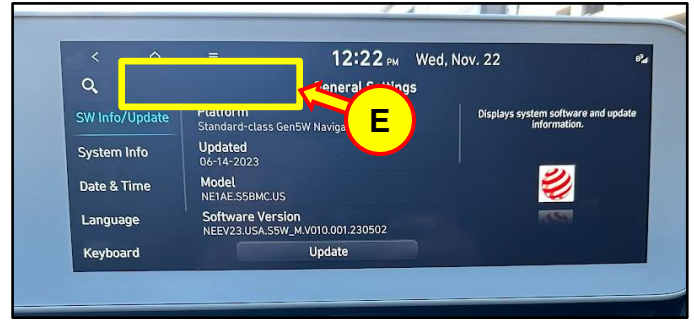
12:22 PM Wed, Nov. 22

General Settings

E

SW Info/Update

System Info

Date & Time

Language

Keyboard

Platform
Standard-class Gen5W Naviga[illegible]

Updated
06-14-2023

Model
NE1AE.S5BMC.US

Software Version
NEEV23.USA.S5W_M.V010.001.230502

Update

Displays system software and update information.